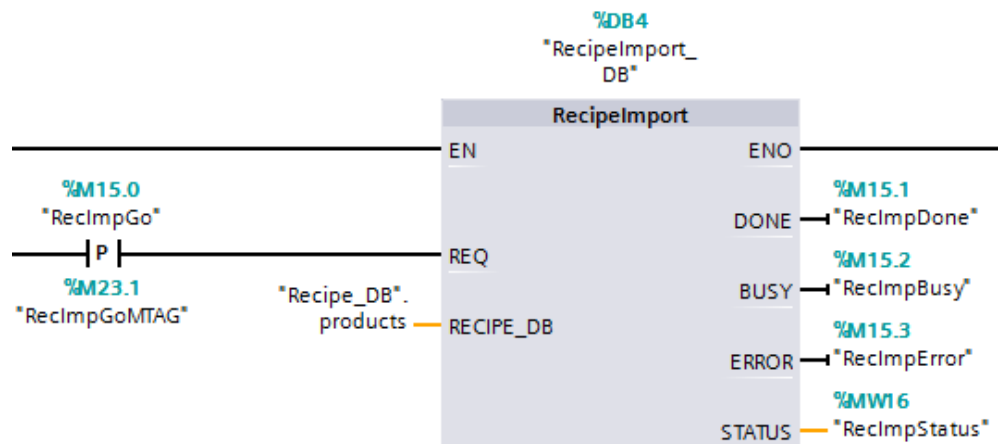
%DB4
"RecipeImport_DB"

RecipeImport

EN
ENO

%M15.0
"RecImpGo"

P

%M23.1
"RecImpGoMTAG"

REQ

"Recipe_DB".products
RECIPE_DB

DONE
%M15.1
"RecImpDone"

BUSY
%M15.2
"RecImpBusy"

ERROR
%M15.3
"RecImpError"

STATUS
%MW16
"RecImpStatus"